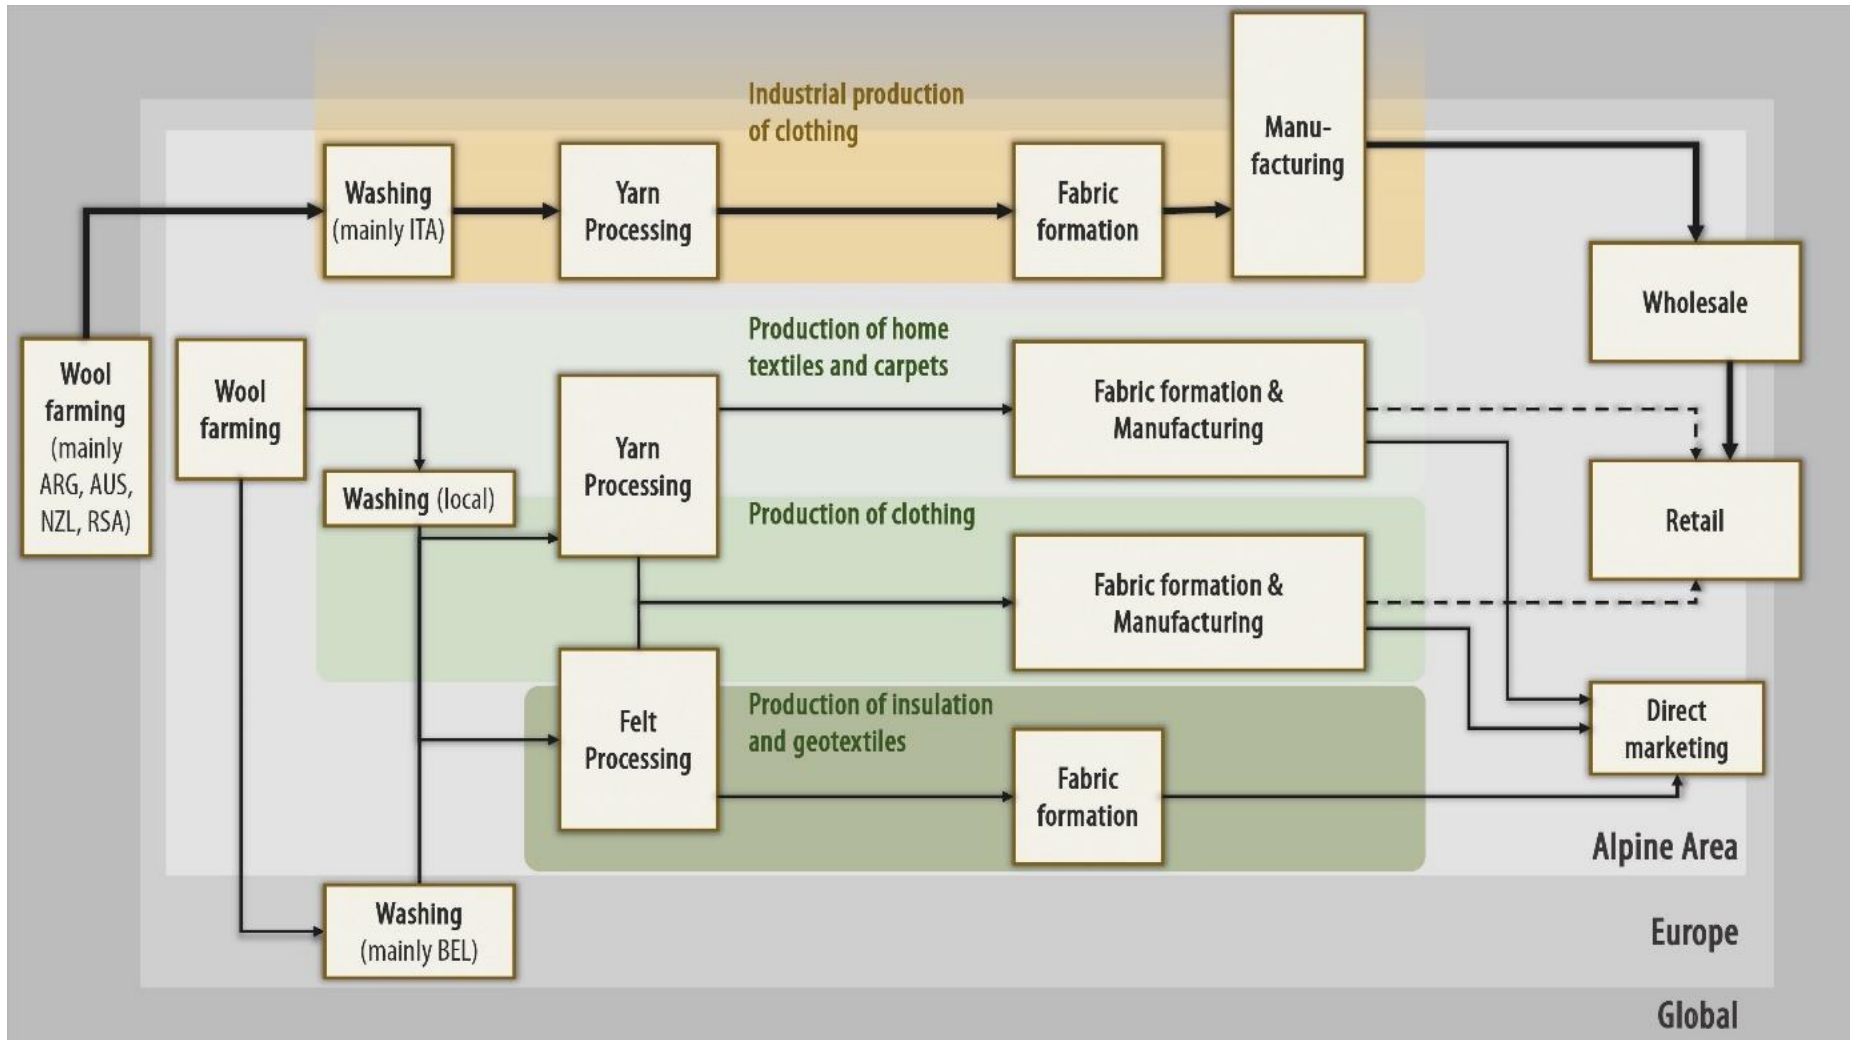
Industrial production of clothing

Washing (mainly ITA)

Yarn Processing

Fabric formation

Manufacturing

Wholesale

Wool farming (mainly ARG, AUS, NZL, RSA)

Wool farming

Production of home textiles and carpets

Fabric formation & Manufacturing

Yarn Processing

Washing (local)

Retail

Production of clothing

Fabric formation & Manufacturing

Felt Processing

Production of insulation and geotextiles

Direct marketing

Fabric formation

Alpine Area

Washing (mainly BEL)

Europe

Global